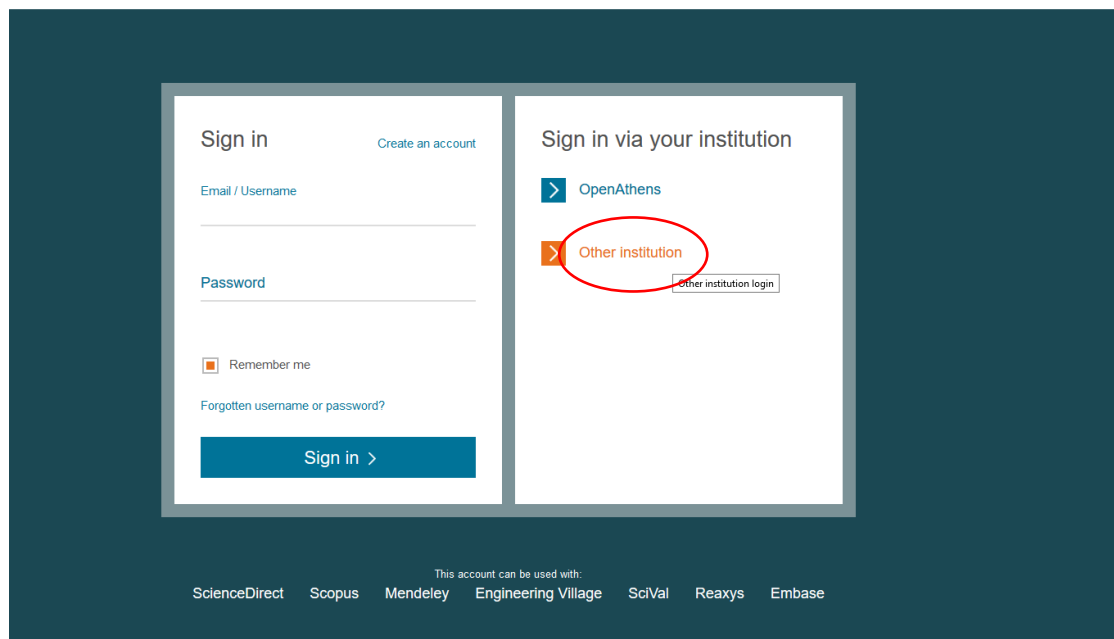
Sign in

Create an account

Email / Username

Password

Remember me

Forgotten username or password?

Sign in >

Sign in via your institution

OpenAthens

Other institution

Other institution login

This account can be used with:

ScienceDirect Scopus Mendeley Engineering Village SciVal Reaxys Embase